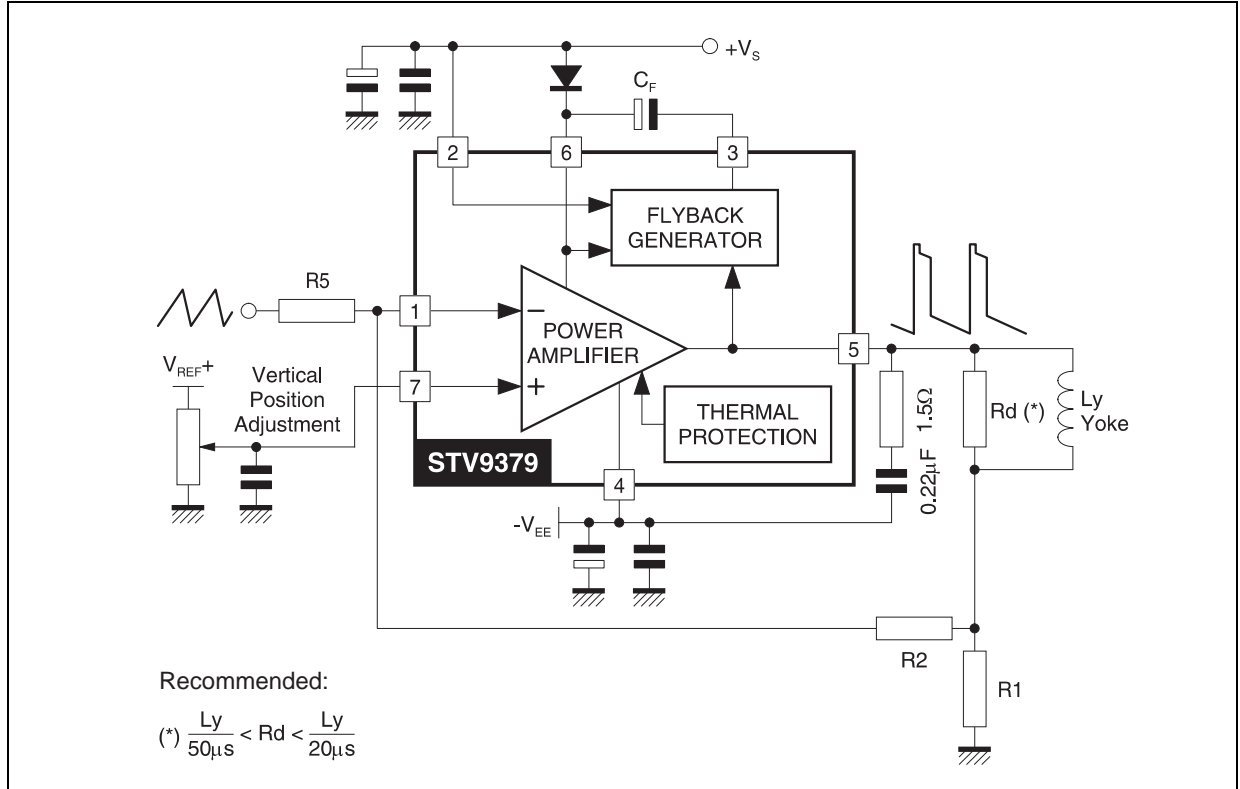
$+V_S$

$C_F$

2

6

3

FLYBACK GENERATOR

R5

1

−

POWER AMPLIFIER

+

5

$V_{REF}+$

Vertical Position Adjustment

7

THERMAL PROTECTION

1.5Ω

Rd (*)

Ly Yoke

STV9379

4

0.22µF

$-V_{EE}$

R2

Recommended:

R1

(*) $\frac{Ly}{50\mu s} < Rd < \frac{Ly}{20\mu s}$